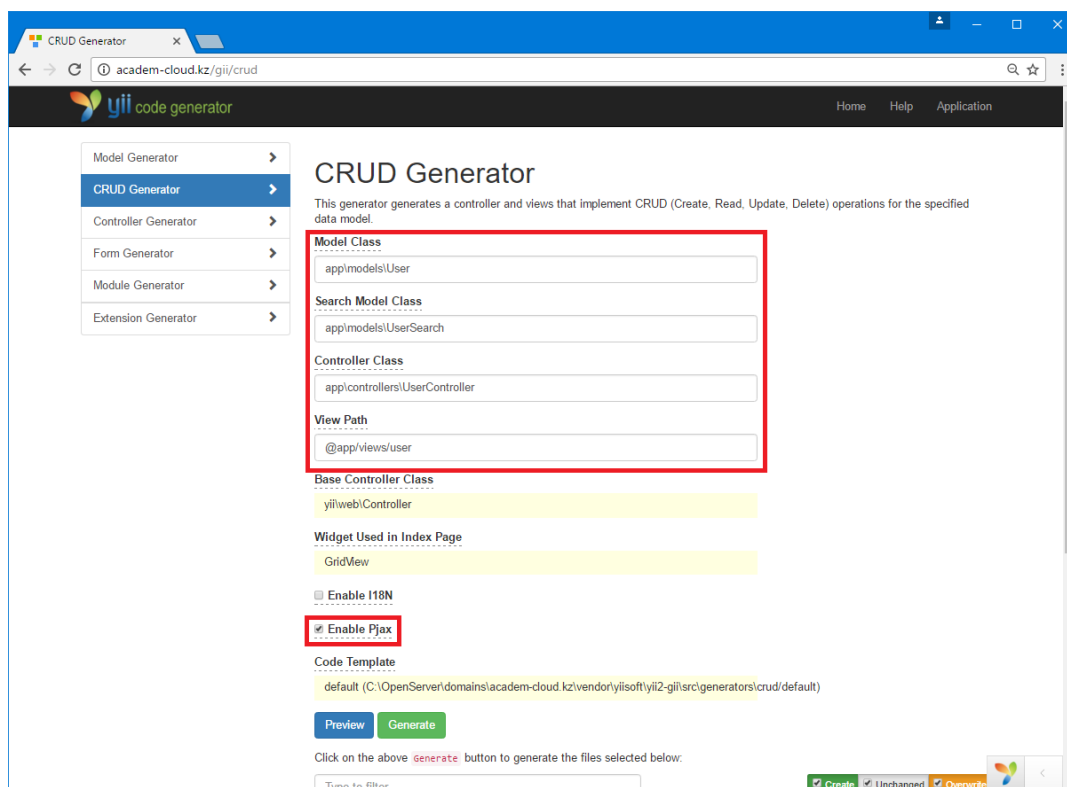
CRUD Generator

academ-cloud.kz/gii/crud

yii code generator

Home Help Application

Model Generator
CRUD Generator
Controller Generator
Form Generator
Module Generator
Extension Generator

CRUD Generator

This generator generates a controller and views that implement CRUD (Create, Read, Update, Delete) operations for the specified data model.

Model Class
app\models\User

Search Model Class
app\models\UserSearch

Controller Class
app\controllers\UserController

View Path
@app/views/user

Base Controller Class
yii\web\Controller

Widget Used in Index Page
GridView

Enable I18N

Enable Pjax

Code Template
default (C:\OpenServer\domains\academ-cloud.kz\vendor\yiisoft\yii2-gii\src\generators\crud/default)

Preview Generate

Click on the above Generate button to generate the files selected below:

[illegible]

Create Unchanged Overwrite